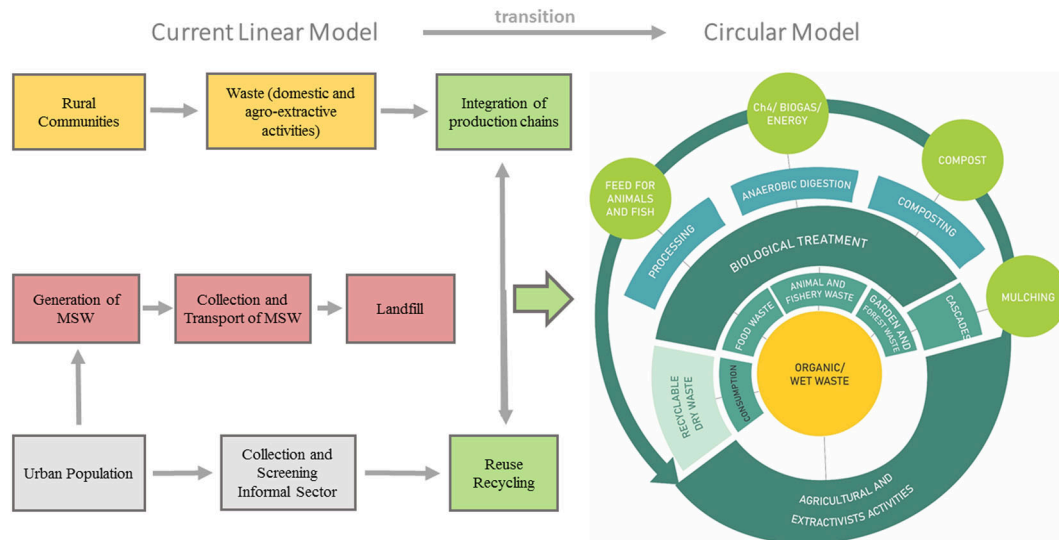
Current Linear Model

transition

Circular Model

Rural Communities

Waste (domestic and agro-extractive activities)

Integration of production chains

Generation of MSW

Collection and Transport of MSW

Landfill

Urban Population

Collection and Screening Informal Sector

Reuse Recycling

Ch4/ BIOGAS/ ENERGY

COMPOST

FEED FOR ANIMALS AND FISH

MULCHING

ANAEROBIC DIGESTION

COMPOSTING

PROCESSING

BIOLOGICAL TREATMENT

ANIMAL AND FISHERY WASTE

FOOD WASTE

GARDEN AND FOREST WASTE

CASCADES

ORGANIC/ WET WASTE

CONSUMPTION

RECYCLABLE DRY WASTE

AGRICULTURAL AND EXTRACTIVISTS ACTIVITIES